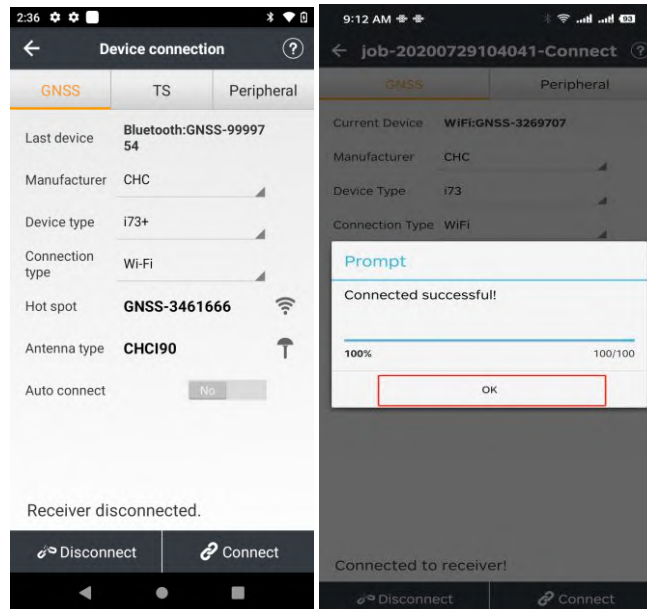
2:36

Device connection

?

GNSS | TS | Peripheral

Last device Bluetooth:GNSS-9999754

Manufacturer CHC

Device type i73+

Connection type Wi-Fi

Hot spot GNSS-3461666

Antenna type CHCI90

Auto connect No

Receiver disconnected.

Disconnect Connect

9:12 AM

job-20200729104041-Connect

GNSS | Peripheral

Current Device WiFi:GNSS-3269707

Manufacturer CHC

Device Type i73

Connection Type WiFi

Prompt

Connected successful!

100% 100/100

OK

Connected to receiver!

Disconnect Connect